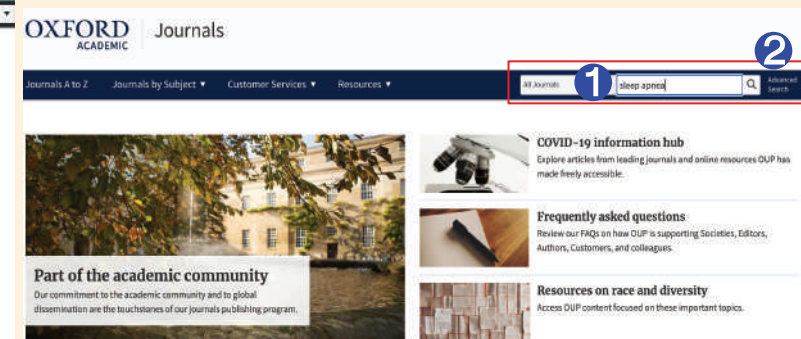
OXFORD ACADEMIC | Journals

Journals A to Z   Journals by Subject ▼   Customer Services ▼   Resources ▼

All Journals ❶ sleep apnea ❷ Advanced Search

COVID-19 information hub
Explore articles from leading journals and online resources OUP has made freely accessible.

Frequently asked questions
Review our FAQs on how OUP is supporting Societies, Editors, Authors, Customers, and colleagues.

Resources on race and diversity
Access OUP content focused on these important topics.

Part of the academic community
Our commitment to the academic community and to global dissemination are the touchstones of our journals publishing program.